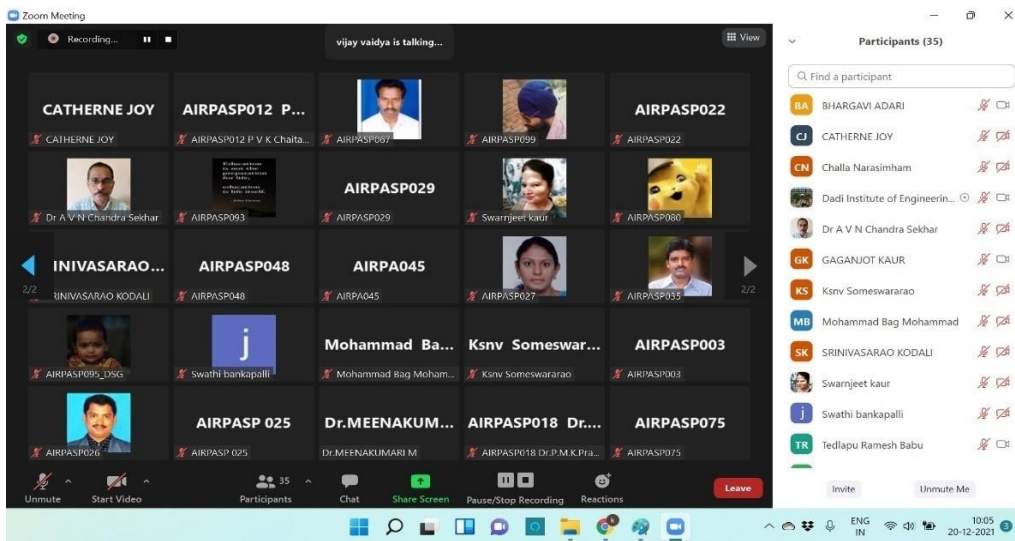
Zoom Meeting

Recording...

vijay vaidya is talking...

View

CATHERNE JOY
CATHERNE JOY

AIRPASP012 P...
AIRPASP012 P V K Chaita...

AIRPASP087

AIRPASP099

AIRPASP022
AIRPASP022

Dr A V N Chandra Sekhar

AIRPASP093

AIRPASP029
AIRPASP029

Swarnjeet kaur

AIRPASP080

2/2

INIVASARAO...
RINIVASARAO KODALI

AIRPASP048
AIRPASP048

AIRPA045
AIRPA045

AIRPASP027

AIRPASP035

2/2

AIRPASP095_DSG

j
Swathi bankapalli

Mohammad Ba...
Mohammad Bag Moham...

Ksnv Someswar...
Ksnv Someswararao

AIRPASP003
AIRPASP003

AIRPASP026

AIRPASP 025
AIRPASP 025

Dr.MEENAKUM...
Dr.MEENAKUMARI M

AIRPASP018 Dr....
AIRPASP018 Dr.P.M.K.Pra...

AIRPASP075
AIRPASP075

Unmute
Start Video
35
Participants
Chat
Share Screen
Pause/Stop Recording
Reactions
Leave

Participants (35)

Find a participant

BA BHARGAVI ADARI
CJ CATHERNE JOY
CN Challa Narasimham
Dadi Institute of Engineerin...
Dr A V N Chandra Sekhar
GK GAGANJOT KAUR
KS Ksnv Someswararao
MB Mohammad Bag Mohammad
SK SRINIVASARAO KODALI
Swarnjeet kaur
j Swathi bankapalli
TR Tedlapu Ramesh Babu

Invite
Unmute Me

ENG IN
10:05
20-12-2021